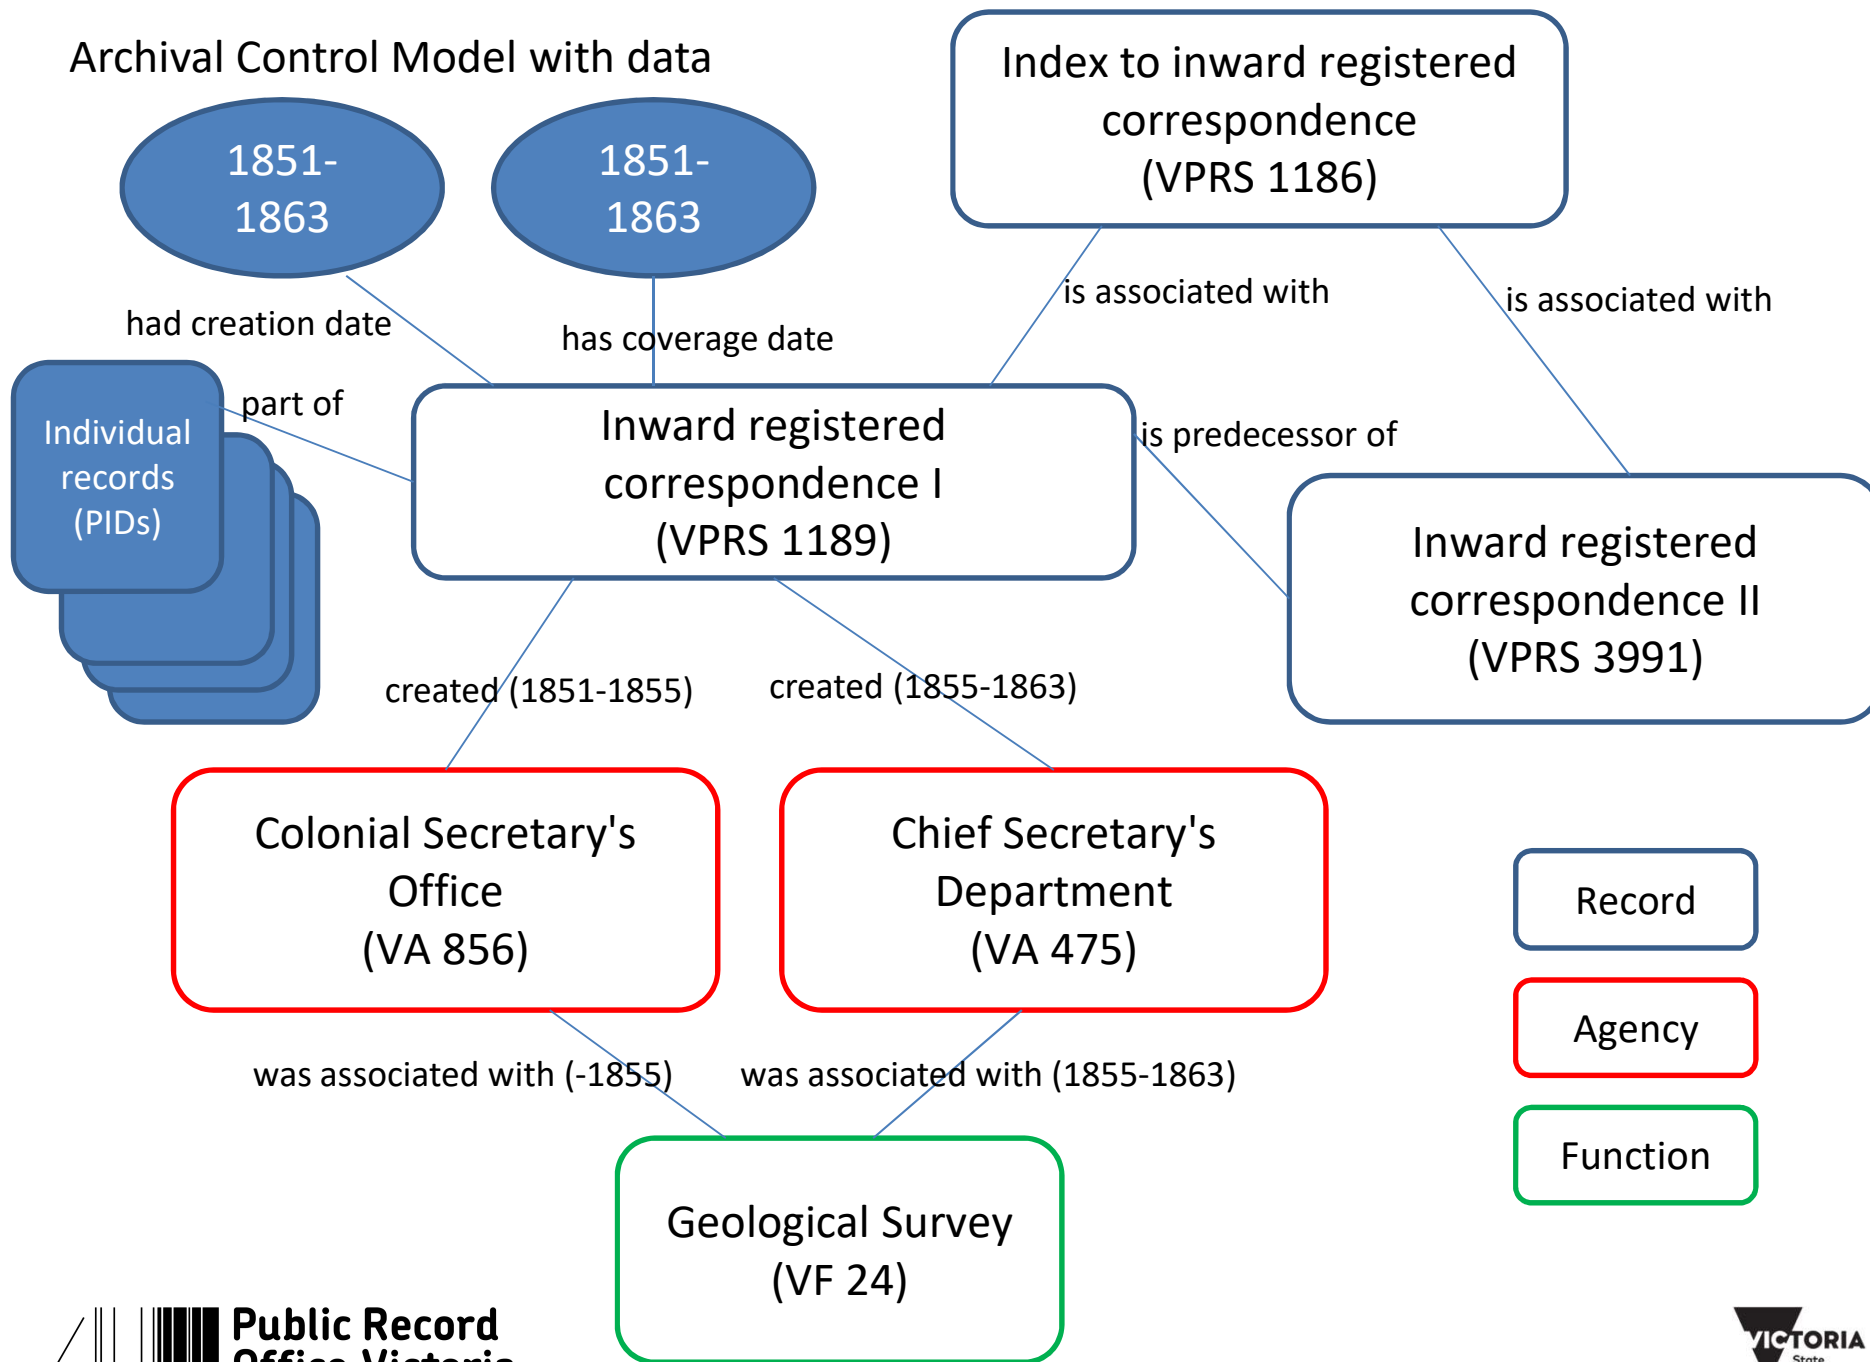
Archival Control Model with data

1851-1863

1851-1863

Index to inward registered correspondence (VPRS 1186)

had creation date

has coverage date

is associated with

is associated with

Individual records (PIDs)

part of

Inward registered correspondence I (VPRS 1189)

is predecessor of

Inward registered correspondence II (VPRS 3991)

created (1851-1855)

created (1855-1863)

Colonial Secretary's Office (VA 856)

Chief Secretary's Department (VA 475)

Record

Agency

Function

was associated with (-1855)

was associated with (1855-1863)

Geological Survey (VF 24)

Public Record Office Victoria

VICTORIA State